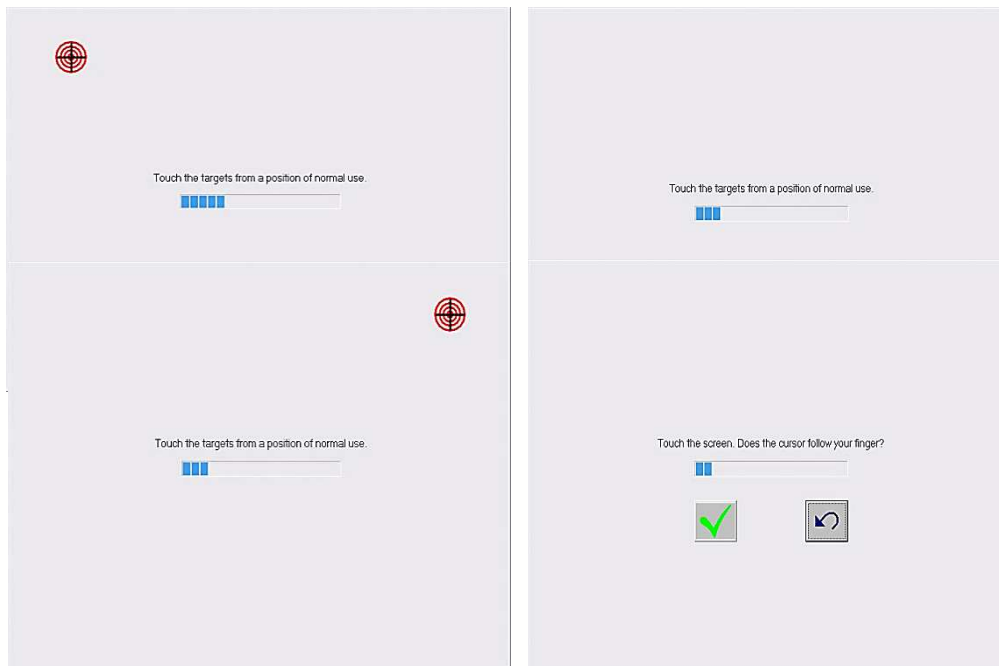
Touch the targets from a position of normal use.

Touch the targets from a position of normal use.

Touch the targets from a position of normal use.

Touch the screen. Does the cursor follow your finger?